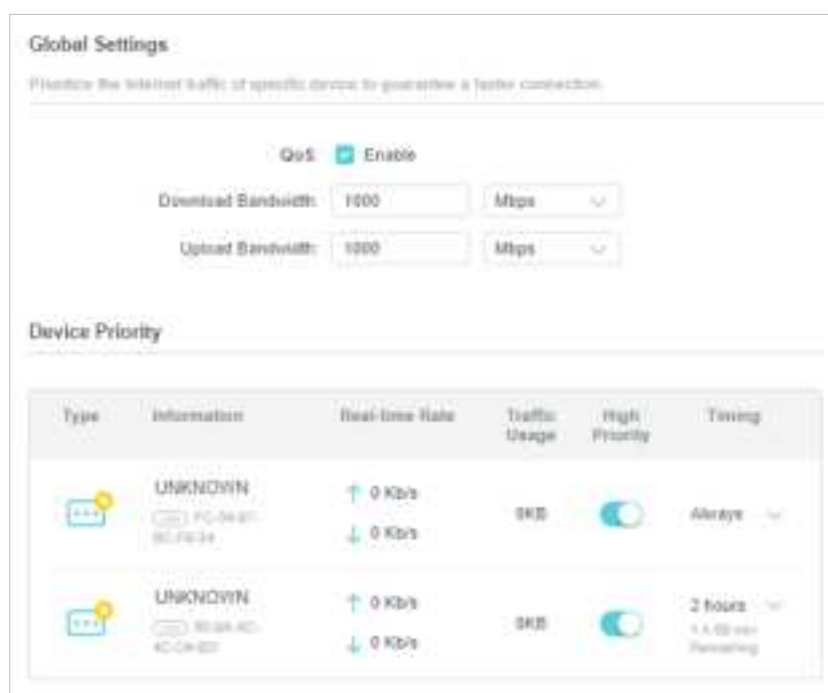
Global Settings

Prioritize the Internet traffic of specific device to guarantee a faster connection.

QoS: Enable

Download Bandwidth: 1000 Mbps

Upload Bandwidth: 1000 Mbps

Device Priority

| Type | Information | Real-time Rate | Traffic Usage | High Priority | Timing |
|---|---|---|---|---|---|
| | UNKNOWN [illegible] | ↑ 0 Kb/s ↓ 0 Kb/s | 0KB | | Always |
| | UNKNOWN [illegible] | ↑ 0 Kb/s ↓ 0 Kb/s | 0KB | | 2 hours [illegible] Remaining |